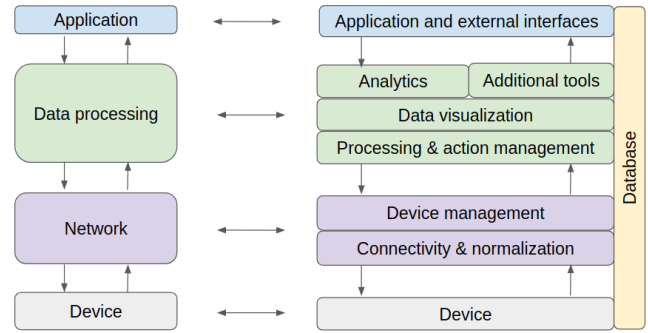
Application

Data processing

Network

Device

Application and external interfaces

Analytics

Additional tools

Data visualization

Processing & action management

Device management

Connectivity & normalization

Device

Database